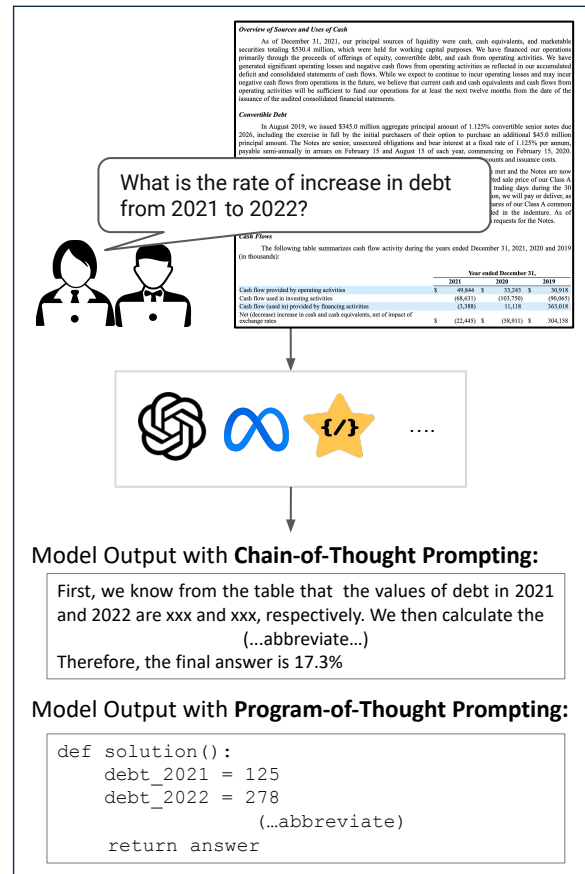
Overview of Sources and Uses of Cash

As of December 31, 2021, our principal sources of liquidity were cash, cash equivalents, and marketable securities totaling $530.4 million, which were held for working capital purposes. We have financed our operations primarily through the proceeds of offerings of equity, convertible debt, and cash from operating activities. We have generated significant operating losses and negative cash flows from operating activities as reflected in our accumulated deficit and consolidated statements of cash flows. While we expect to continue to incur operating losses and may incur negative cash flows from operations in the future, we believe that current cash and cash equivalents and cash flows from operating activities will be sufficient to fund our operations for at least the next twelve months from the date of the issuance of the audited consolidated financial statements.

Convertible Debt

In August 2019, we issued $345.0 million aggregate principal amount of 1.125% convertible senior notes due 2026, including the exercise in full by the initial purchasers of their option to purchase an additional $45.0 million principal amount. The Notes are senior, unsecured obligations and bear interest at a fixed rate of 1.125% per annum, payable semi-annually in arrears on February 15 and August 15 of each year, commencing on February 15, 2020. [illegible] counts and issuance costs.

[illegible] met and the Notes are now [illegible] sale price of our Class A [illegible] trading days during the 30 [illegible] we will pay or deliver, as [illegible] shares of our Class A common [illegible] in the indenture. As of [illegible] requests for the Notes.

What is the rate of increase in debt from 2021 to 2022?

Cash Flows

The following table summarizes cash flow activity during the years ended December 31, 2021, 2020 and 2019 (in thousands):

| | Year ended December 31, | | |
|---|---|---|---|
| | 2021 | 2020 | 2019 |
| Cash flow provided by operating activities | $ 49,844 | $ 33,245 | $ 30,918 |
| Cash flow used in investing activities | (68,631) | (103,750) | (90,065) |
| Cash flow (used in) provided by financing activities | (3,388) | 11,118 | 363,018 |
| Net (decrease) increase in cash and cash equivalents, net of impact of exchange rates | $ (22,445) | $ (58,911) | $ 304,158 |

{/}

....

Model Output with **Chain-of-Thought Prompting:**

First, we know from the table that the values of debt in 2021 and 2022 are xxx and xxx, respectively. We then calculate the (...abbreviate...)
Therefore, the final answer is 17.3%

Model Output with **Program-of-Thought Prompting:**

```
def solution():
    debt_2021 = 125
    debt_2022 = 278
              (...abbreviate)
    return answer
```